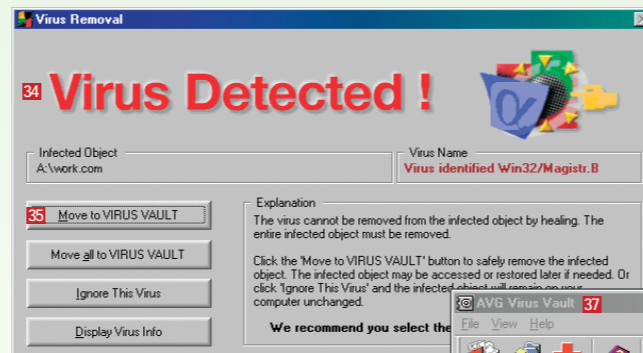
Virus Removal

34 Virus Detected !

Infected Object
A:\work.com

Virus Name
Virus identified Win32/Magistr.B

35 Move to VIRUS VAULT

Move all to VIRUS VAULT

Ignore This Virus

Display Virus Info

Explanation
The virus cannot be removed from the infected object by healing. The entire infected object must be removed.

Click the 'Move to VIRUS VAULT' button to safely remove the infected object. The infected object may be accessed or restored later if needed. Or click 'Ignore This Virus' and the infected object will remain on your computer unchanged.

We recommend you select the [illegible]

AVG Virus Vault 37

File View Help